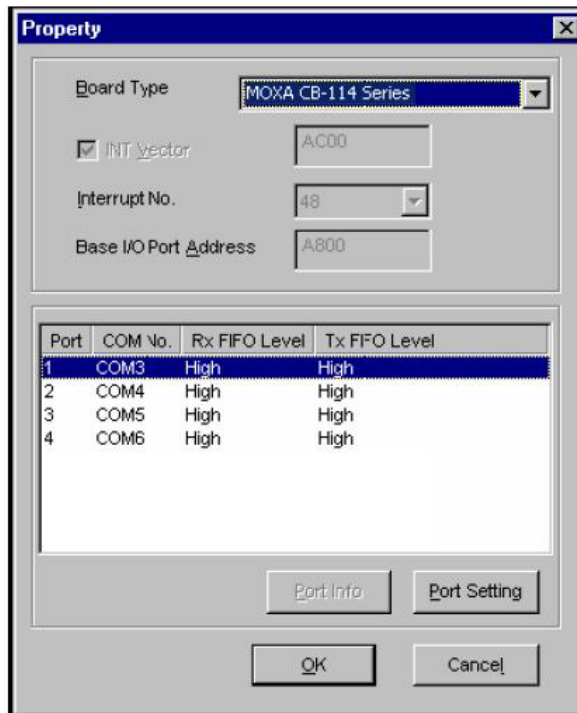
Property

Board Type MOXA CB-114 Series

INT Vector AC00

Interrupt No. 48

Base I/O Port Address A800

| Port | COM No. | Rx FIFO Level | Tx FIFO Level |
|---|---|---|---|
| 1 | COM3 | High | High |
| 2 | COM4 | High | High |
| 3 | COM5 | High | High |
| 4 | COM6 | High | High |

Port Info Port Setting

OK Cancel